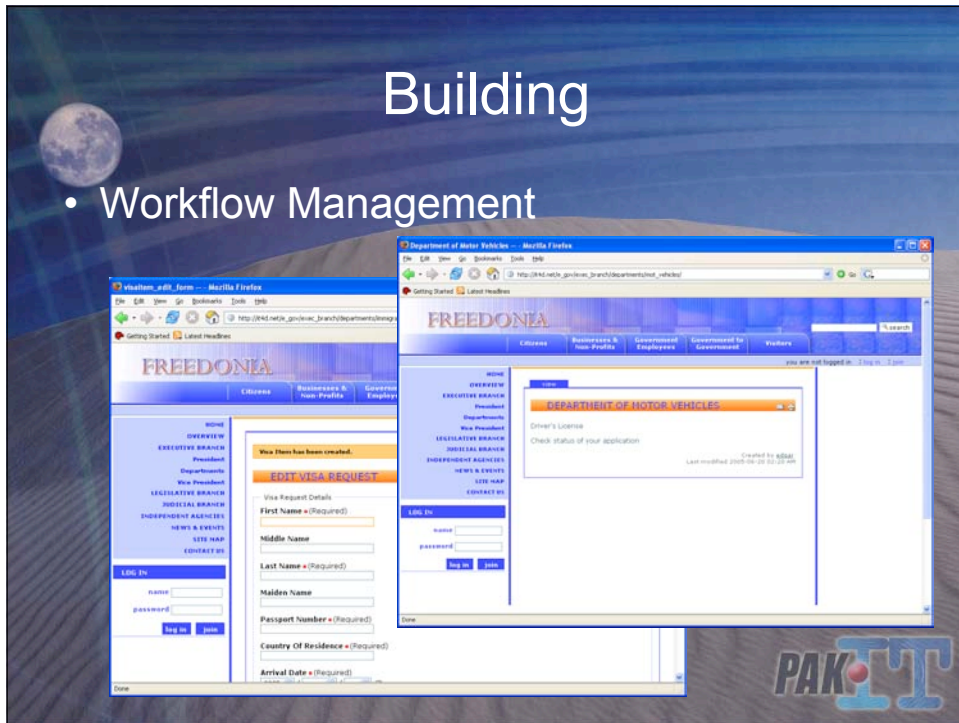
Building

• Workflow Management

visaItem_edit_form — - Mozilla Firefox
File Edit View Go Bookmarks Tools Help
http://lt4d.net/e_gov/exec_branch/departments/immigra
Getting Started Latest Headlines

FREEDONIA

Citizens | Businesses & Non-Profits | Govern Employ

HOME
OVERVIEW
EXECUTIVE BRANCH
President
Departments
Vice President
LEGISLATIVE BRANCH
JUDICIAL BRANCH
INDEPENDENT AGENCIES
NEWS & EVENTS
SITE MAP
CONTACT US

LOG IN
name
password
log in | join

Visa Item has been created.

EDIT VISA REQUEST

Visa Request Details
First Name • (Required)
Middle Name
Last Name • (Required)
Maiden Name
Passport Number • (Required)
Country Of Residence • (Required)
Arrival Date • (Required)

Done

Department of Motor Vehicles — - Mozilla Firefox
File Edit View Go Bookmarks Tools Help
http://lt4d.net/e_gov/exec_branch/departments/mot_vehicles/
Getting Started Latest Headlines

FREEDONIA

search

Citizens | Businesses & Non-Profits | Government Employees | Government to Government | Visitors

you are not logged in log in join

HOME
OVERVIEW
EXECUTIVE BRANCH
President
Departments
Vice President
LEGISLATIVE BRANCH
JUDICIAL BRANCH
INDEPENDENT AGENCIES
NEWS & EVENTS
SITE MAP
CONTACT US

LOG IN
name
password
log in | join

view

DEPARTMENT OF MOTOR VEHICLES

Driver's License
Check status of your application

Created by edisai
Last modified 2005-06-20 02:20 AM

Done

PAK IT